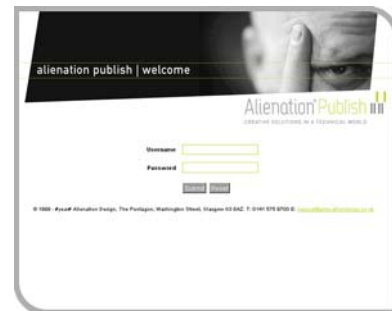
alienation publish | welcome

Alienation Publish

CREATIVE SOLUTIONS IN A TECHNICAL WORLD

Username

Password

Submit Reset

© 1999 - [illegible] Alienation Design, The Pentagon, Washington Street, Glasgow G3 8AZ. T: 0141 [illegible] E: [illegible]